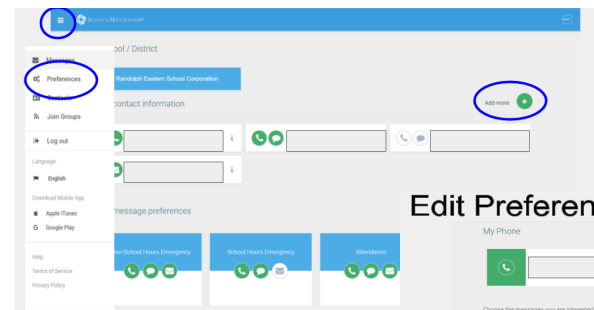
SchoolMessenger

Messages
Preferences
Contacts
Join Groups
Log out
Language
English
Download Mobile App
Apple iTunes
Google Play
Help
Terms of Service
Privacy Policy

ool / District

Randolph Eastern School Corporation

contact information

Add more +

message preferences

Non School Hours Emergency

School Hours Emergency

Attendance

Edit Preferen

My Phone

Choose the messages you are interested